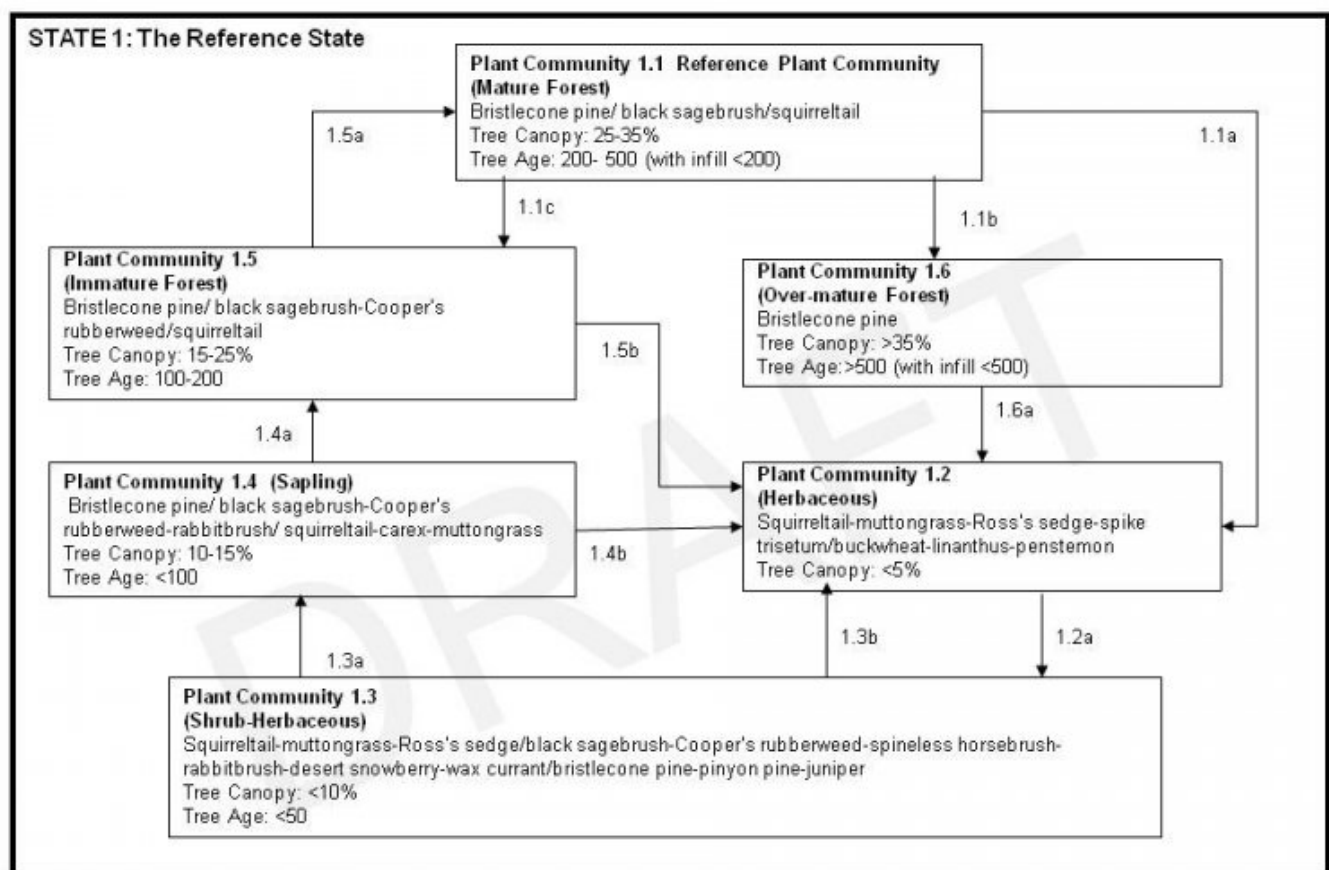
STATE 1: The Reference State

Plant Community 1.1 Reference Plant Community (Mature Forest)
Bristlecone pine/ black sagebrush/squirreltail
Tree Canopy: 25-35%
Tree Age: 200- 500 (with infill <200)

1.5a

1.1a

1.1c

1.1b

Plant Community 1.5
(Immature Forest)
Bristlecone pine/ black sagebrush-Cooper's rubberweed/squirreltail
Tree Canopy: 15-25%
Tree Age: 100-200

Plant Community 1.6
(Over-mature Forest)
Bristlecone pine
Tree Canopy: >35%
Tree Age:>500 (with infill <500)

1.5b

1.6a

1.4a

Plant Community 1.4 (Sapling)
Bristlecone pine/ black sagebrush-Cooper's rubberweed-rabbitbrush/ squirreltail-carex-muttongrass
Tree Canopy: 10-15%
Tree Age: <100

1.4b

Plant Community 1.2
(Herbaceous)
Squirreltail-muttongrass-Ross's sedge-spike trisetum/buckwheat-linanthus-penstemon
Tree Canopy: <5%

1.3a

1.3b

1.2a

Plant Community 1.3
(Shrub-Herbaceous)
Squirreltail-muttongrass-Ross's sedge/black sagebrush-Cooper's rubberweed-spineless horsebrush-rabbitbrush-desert snowberry-wax currant/bristlecone pine-pinyon pine-juniper
Tree Canopy: <10%
Tree Age: <50

DRAFT